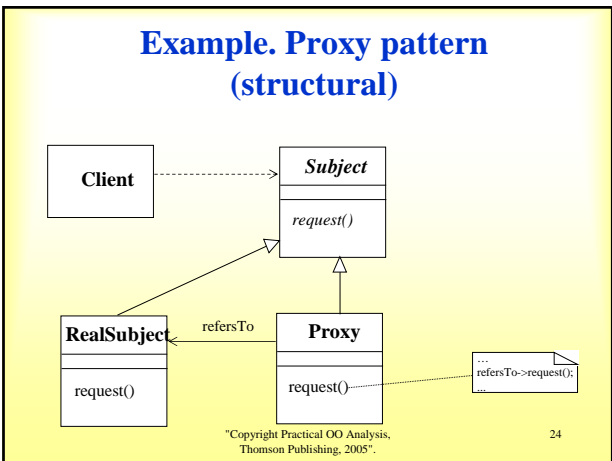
Example. Proxy pattern (structural)

Client

Subject

request()

RealSubject

refersTo

Proxy

request()

request()

…
refersTo->request();
...

"Copyright Practical OO Analysis, Thomson Publishing, 2005".

24